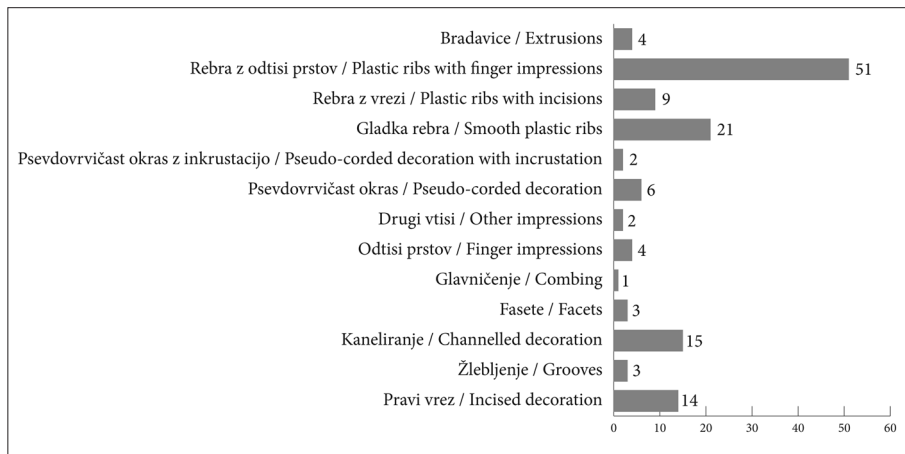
Bradavice / Extrusions 4
Rebra z odtisi prstov / Plastic ribs with finger impressions 51
Rebra z vrezi / Plastic ribs with incisions 9
Gladka rebra / Smooth plastic ribs 21
Psevdovrvičast okras z inkrustacijo / Pseudo-corded decoration with incrustation 2
Psevdovrvičast okras / Pseudo-corded decoration 6
Drugi vtisi / Other impressions 2
Odtisi prstov / Finger impressions 4
Glavničenje / Combing 1
Fasete / Facets 3
Kaneliranje / Channelled decoration 15
Žlebljenje / Grooves 3
Pravi vrez / Incised decoration 14

0 10 20 30 40 50 60